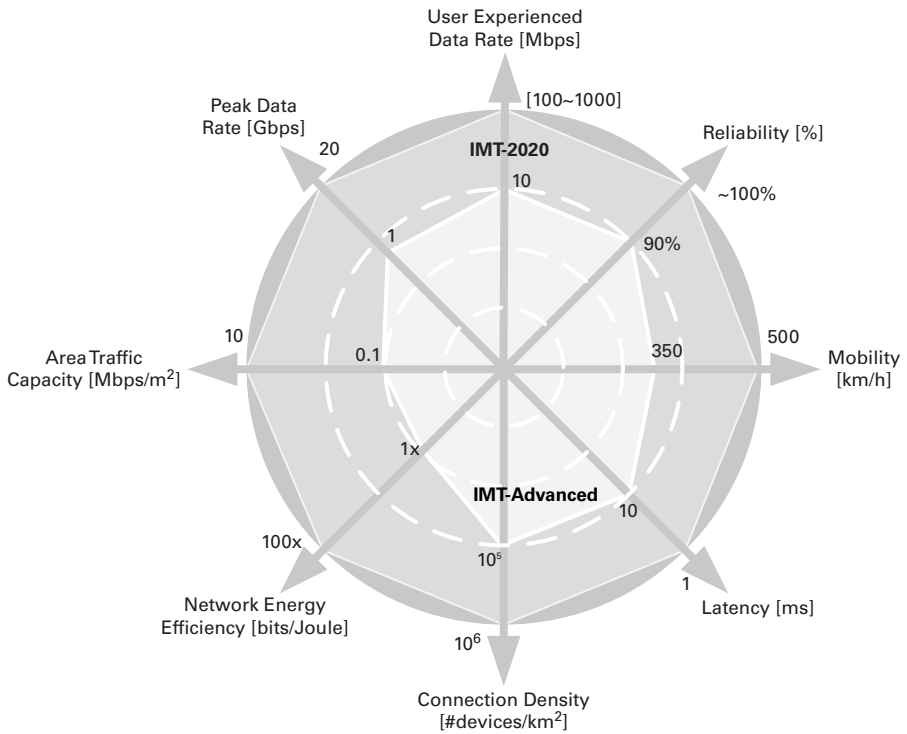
User Experienced Data Rate [Mbps]

[100~1000]

Peak Data Rate [Gbps]

Reliability [%]

20

IMT-2020

10

~100%

1

90%

10

500

Area Traffic Capacity [Mbps/m$^2$]

0.1

350

Mobility [km/h]

1x

IMT-Advanced

10

100x

$10^5$

1

Latency [ms]

Network Energy Efficiency [bits/Joule]

$10^6$

Connection Density [#devices/km$^2$]